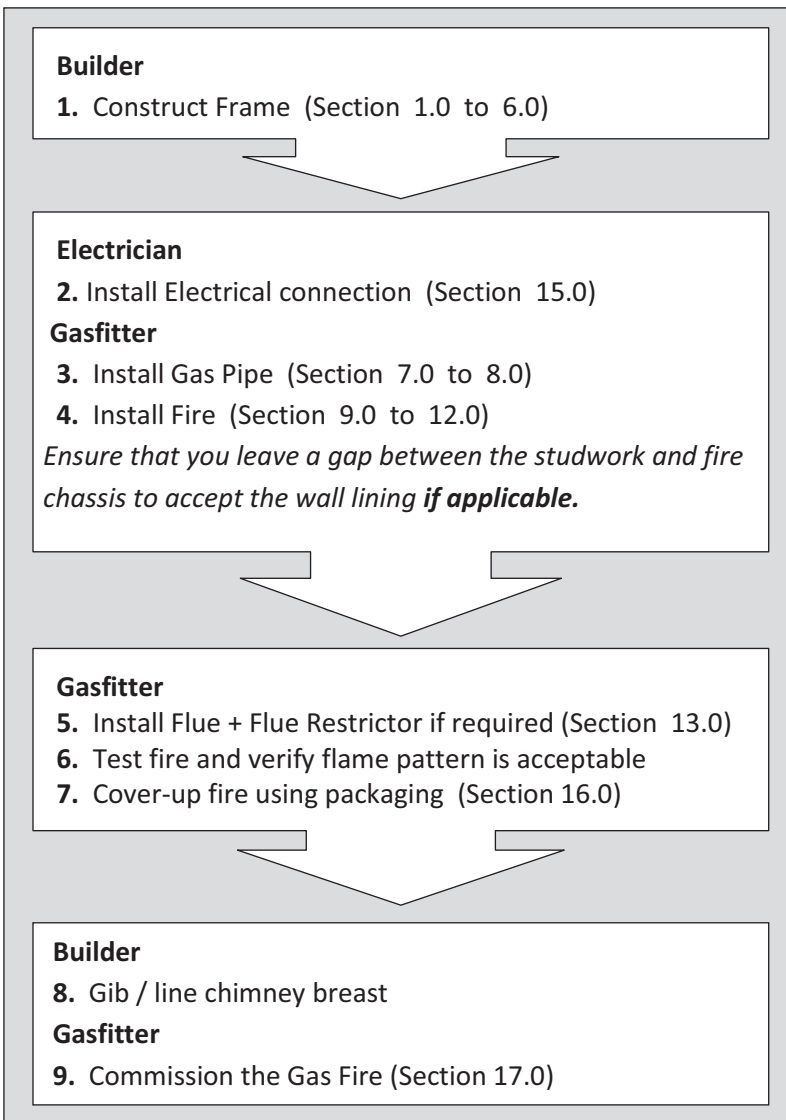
**Builder**

**1.** Construct Frame (Section 1.0 to 6.0)

**Electrician**

**2.** Install Electrical connection (Section 15.0)

**Gasfitter**

**3.** Install Gas Pipe (Section 7.0 to 8.0)

**4.** Install Fire (Section 9.0 to 12.0)

*Ensure that you leave a gap between the studwork and fire chassis to accept the wall lining **if applicable.***

**Gasfitter**

**5.** Install Flue + Flue Restrictor if required (Section 13.0)

**6.** Test fire and verify flame pattern is acceptable

**7.** Cover-up fire using packaging (Section 16.0)

**Builder**

**8.** Gib / line chimney breast

**Gasfitter**

**9.** Commission the Gas Fire (Section 17.0)